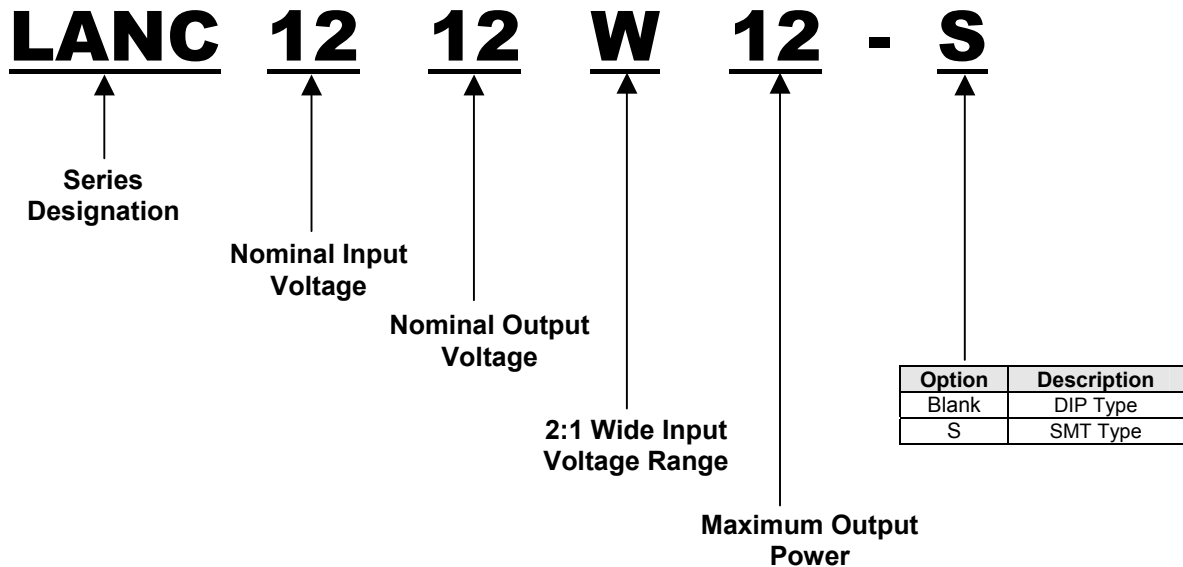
LANC 12 12 W 12 - S

Series Designation

Nominal Input Voltage

Nominal Output Voltage

2:1 Wide Input Voltage Range

Maximum Output Power

| Option | Description |
|---|---|
| Blank | DIP Type |
| S | SMT Type |